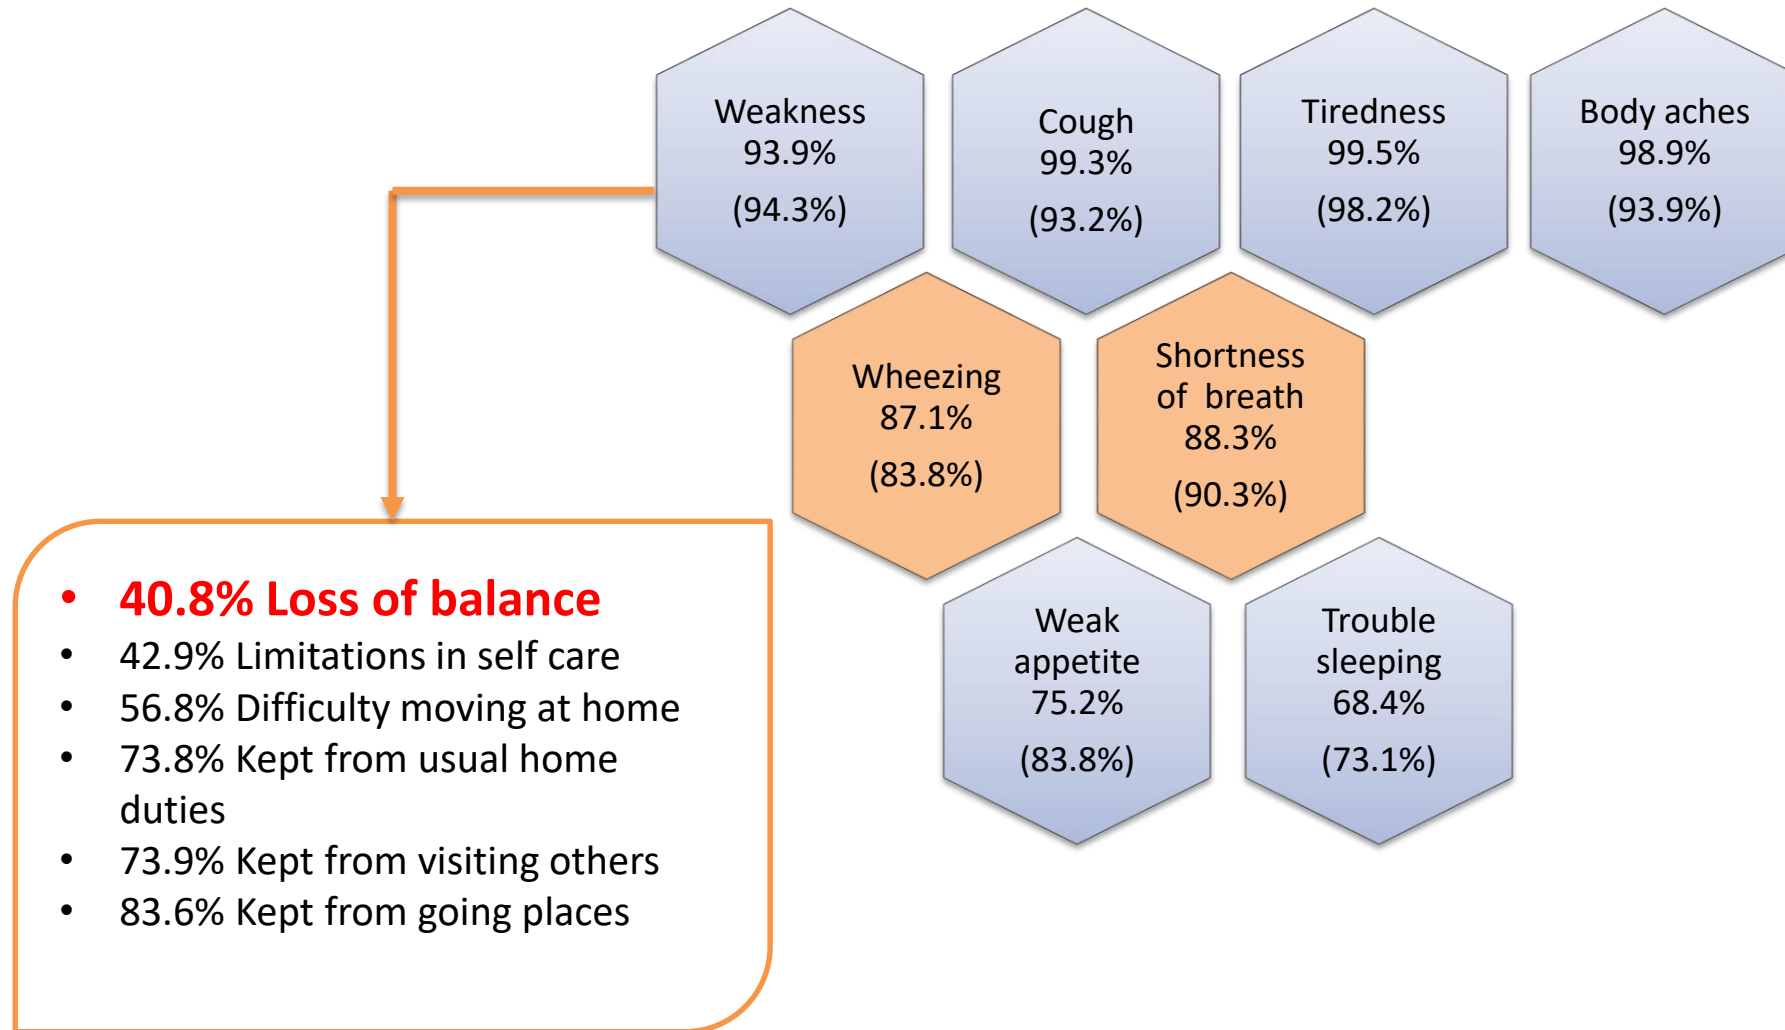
Weakness
93.9%
(94.3%)

Cough
99.3%
(93.2%)

Tiredness
99.5%
(98.2%)

Body aches
98.9%
(93.9%)

Wheezing
87.1%
(83.8%)

Shortness of breath
88.3%
(90.3%)

Weak appetite
75.2%
(83.8%)

Trouble sleeping
68.4%
(73.1%)

• 40.8% Loss of balance
• 42.9% Limitations in self care
• 56.8% Difficulty moving at home
• 73.8% Kept from usual home duties
• 73.9% Kept from visiting others
• 83.6% Kept from going places